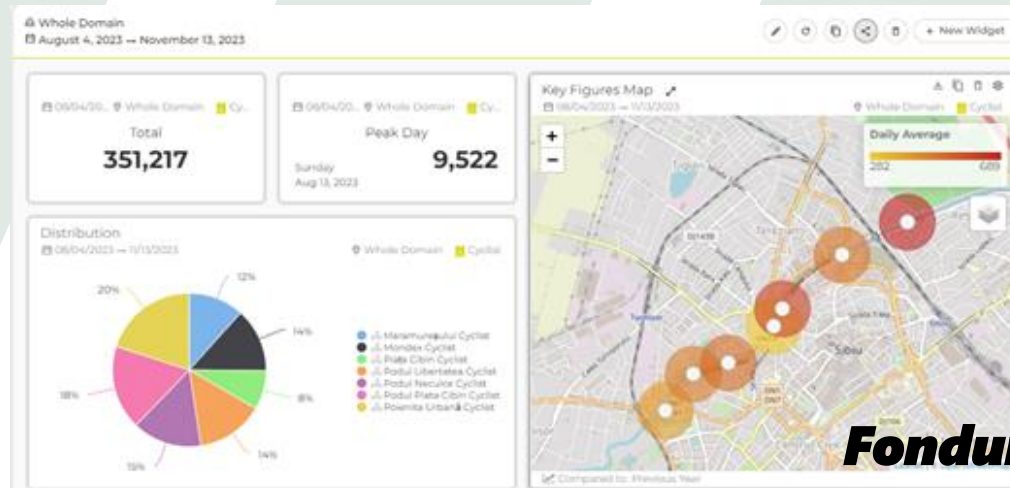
Whole Domain
August 4, 2023 — November 13, 2023

+ New Widget

08/04/20... Whole Domain Cy...
Total
351,217

08/04/20... Whole Domain Cy...
Peak Day
Sunday
Aug 13, 2023
9,522

Distribution
08/04/2023 — 11/13/2023
Whole Domain Cyclist

12%
14%
8%
14%
15%
18%
20%

Maramureșului Cyclist
Mondex Cyclist
Piața Cibin Cyclist
Podul Libertatea Cyclist
Podul Neculce Cyclist
Podul Piata Cibin Cyclist
Poienita Urbană Cyclist

Key Figures Map
08/04/2023 — 11/13/2023
Whole Domain Cyclist
+
−
Daily Average
202
689
Sibiu
Compared to: Previous Year

Fondul